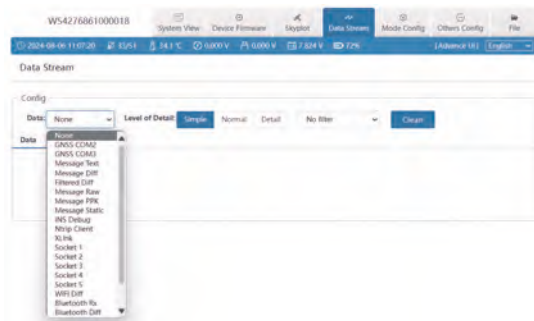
WS4276861000018

System View
Device Firmware
Skyplot
Data Stream
Mode Config
Others Config
File

2024-08-06 11:07:20
15/51
34.3 °C
0.000 V
0.000 V
7.624 V
72%
[Advance UI]
English

Data Stream

Config

Data: None
Level of Detail: Simple
Normal
Detail
No filter
Clean

Data

None
GNSS COM2
GNSS COM3
Message Text
Message Diff
Filtered Diff
Message Raw
Message PPK
Message Static
INS Debug
Ntrip Client
XLink
Socket 1
Socket 2
Socket 3
Socket 4
Socket 5
WIFI Diff
Bluetooth Rx
Bluetooth Diff